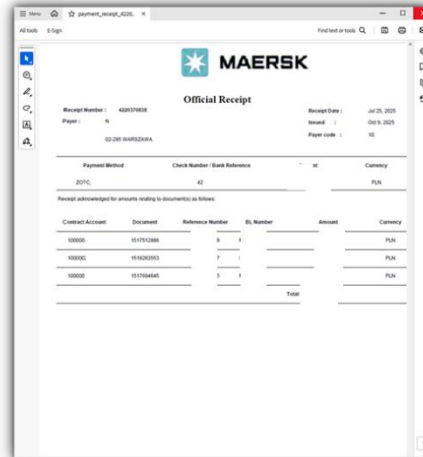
☰ Menu payment_receipt_4220... ×

All tools E-Sign

Find text or tools

MAERSK

Official Receipt

Receipt Number : 4220370838
Payer : N
02-285 WARSZAWA

Receipt Date : Jul 25, 2025
Issued : Oct 9, 2025
Payer code : 10

| Payment Method | Check Number / Bank Reference | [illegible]nt | Currency |
|---|---|---|---|
| ZOTC | 42 | | PLN |

Receipt acknowledged for amounts relating to document(s) as follows:

| Contract Account | Document | Reference Number | BL Number | Amount | Currency |
|---|---|---|---|---|---|
| 100000 | 1517512866 | 9 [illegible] | | | PLN |
| 100000 | 1516283553 | 7 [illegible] | | | PLN |
| 100000 | 1517694645 | 5 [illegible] | | | PLN |
| | | | | Total | |